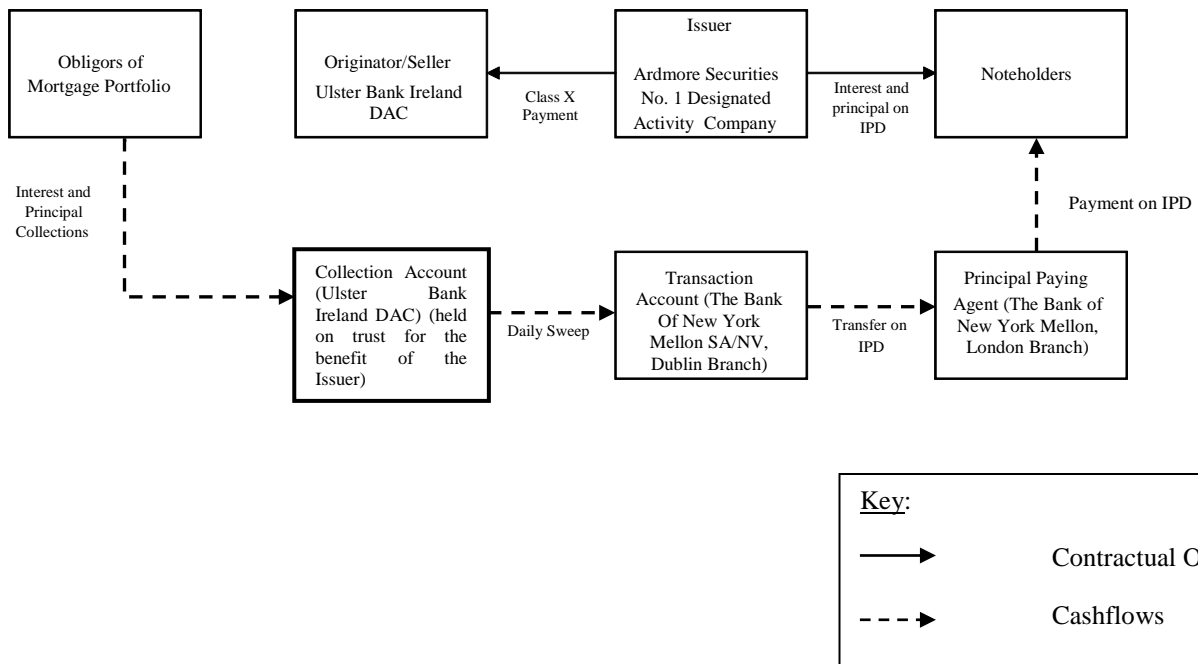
Obligors of Mortgage Portfolio

Originator/Seller
Ulster Bank Ireland DAC

Class X Payment

Issuer
Ardmore Securities No. 1 Designated Activity Company

Interest and principal on IPD

Noteholders

Interest and Principal Collections

Payment on IPD

Collection Account (Ulster Bank Ireland DAC) (held on trust for the benefit of the Issuer)

Daily Sweep

Transaction Account (The Bank Of New York Mellon SA/NV, Dublin Branch)

Transfer on IPD

Principal Paying Agent (The Bank of New York Mellon, London Branch)

Key:

Contractual O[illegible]

Cashflows